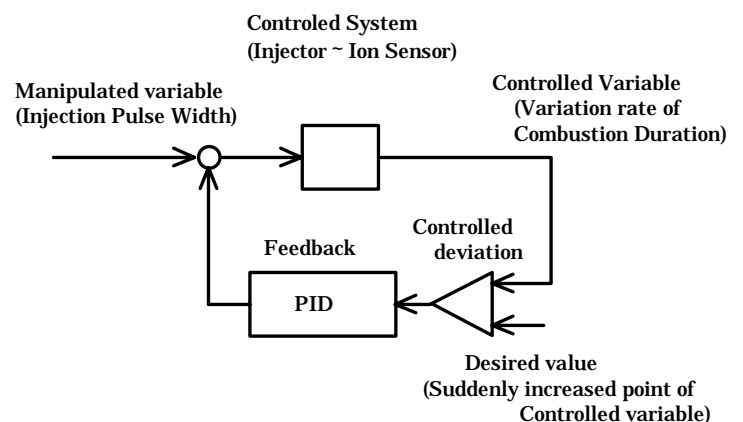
Controled System
(Injector ~ Ion Sensor)

Manipulated variable
(Injection Pulse Width)

Controlled Variable
(Variation rate of
Combustion Duration)

Controlled
deviation

Feedback

PID

Desired value
(Suddenly increased point of
Controlled variable)